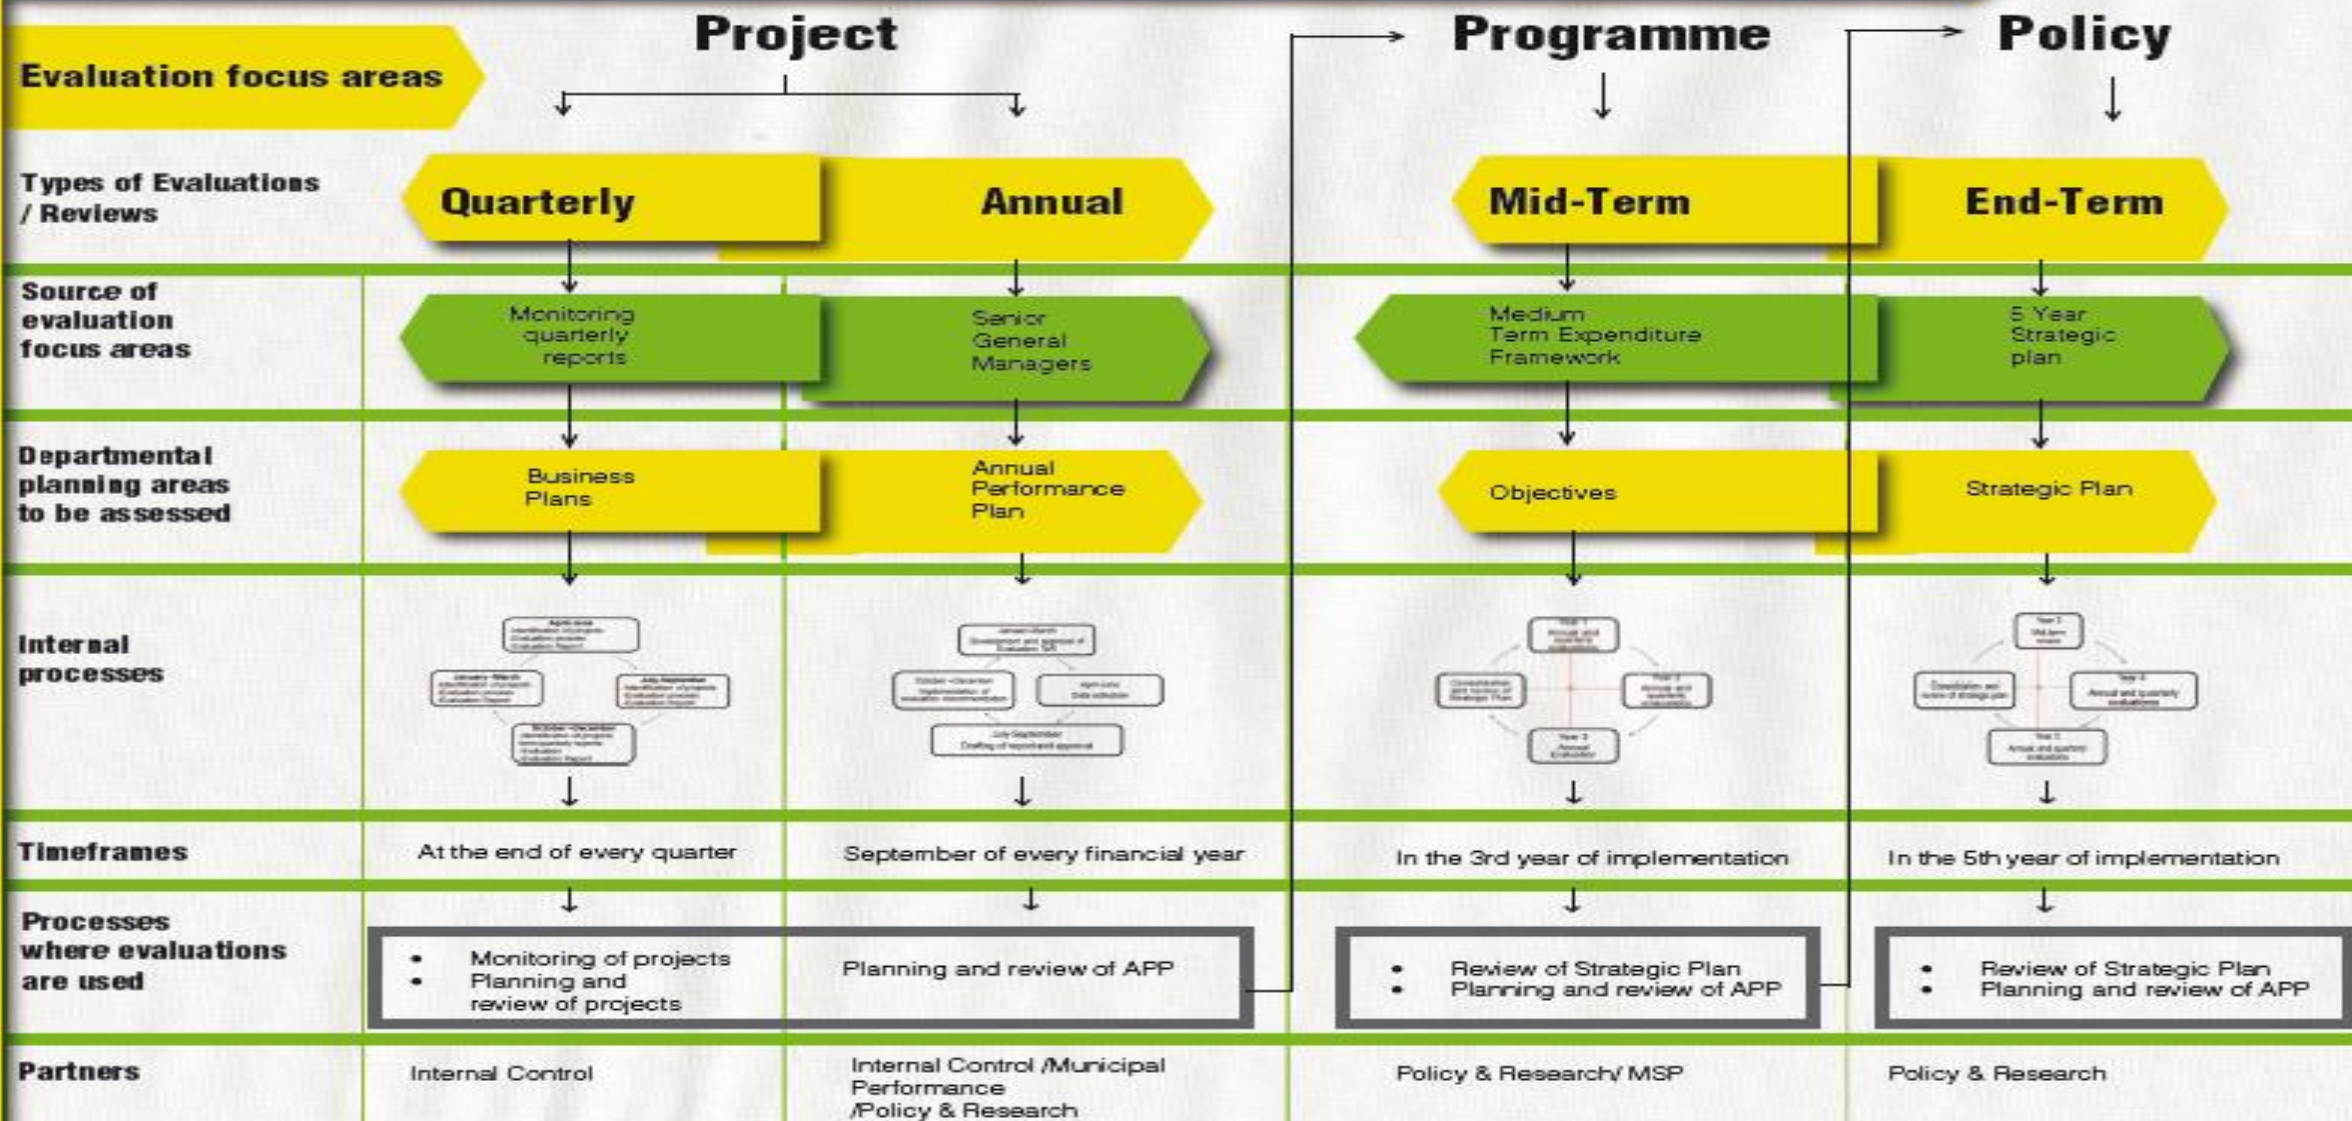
Evaluation focus areas

Project

Programme

Policy

Types of Evaluations / Reviews

Quarterly

Annual

Mid-Term

End-Term

Source of evaluation focus areas

Monitoring quarterly reports

Senior General Managers

Medium Term Expenditure Framework

5 Year Strategic plan

Departmental planning areas to be assessed

Business Plans

Annual Performance Plan

Objectives

Strategic Plan

Internal processes

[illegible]

Timeframes

At the end of every quarter

September of every financial year

In the 3rd year of implementation

In the 5th year of implementation

Processes where evaluations are used

• Monitoring of projects
• Planning and review of projects

Planning and review of APP

• Review of Strategic Plan
• Planning and review of APP

• Review of Strategic Plan
• Planning and review of APP

Partners

Internal Control

Internal Control /Municipal Performance /Policy & Research

Policy & Research/ MSP

Policy & Research